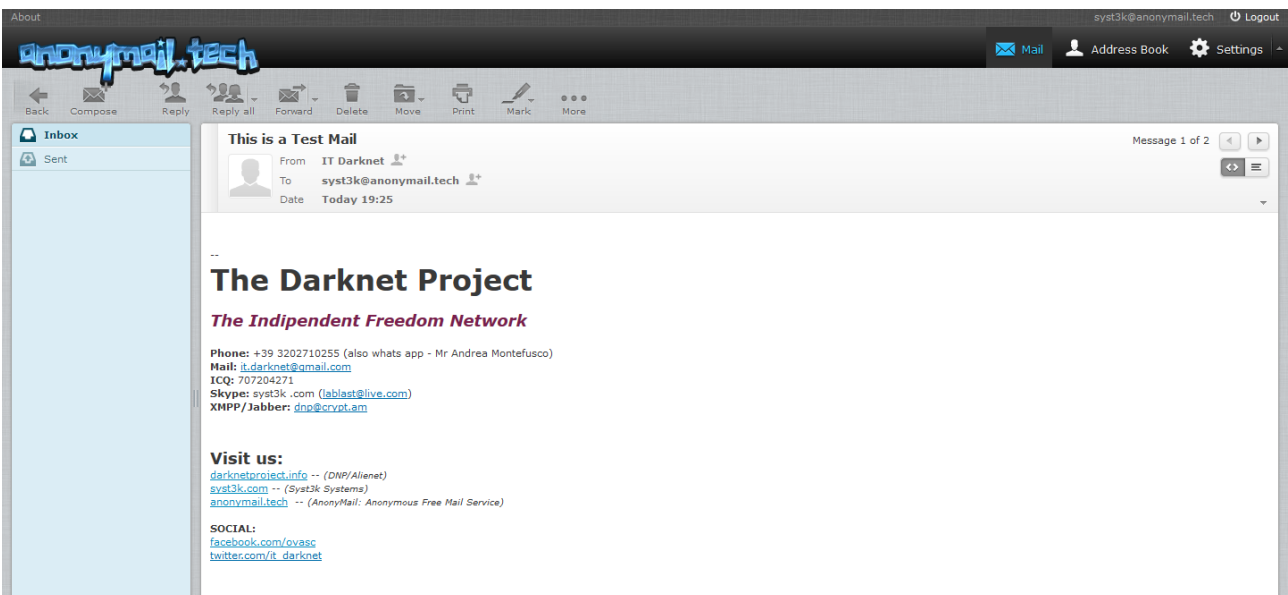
About

syst3k@anonymail.tech Logout

anonymail.tech

Mail Address Book Settings

Back Compose Reply Reply all Forward Delete Move Print Mark More

Inbox
Sent

This is a Test Mail

Message 1 of 2

From IT Darknet
To syst3k@anonymail.tech
Date Today 19:25

--
The Darknet Project

The Indipendent Freedom Network

**Phone:** +39 3202710255 (also whats app - Mr Andrea Montefusco)
**Mail:** it.darknet@gmail.com
**ICQ:** 707204271
**Skype:** syst3k .com (lablast@live.com)
**XMPP/Jabber:** dnp@crypt.am

Visit us:
darknetproject.info -- (DNP/Alienet)
syst3k.com -- (Syst3k Systems)
anonymail.tech -- (AnonyMail: Anonymous Free Mail Service)

SOCIAL:
facebook.com/ovasc
twitter.com/it_darknet